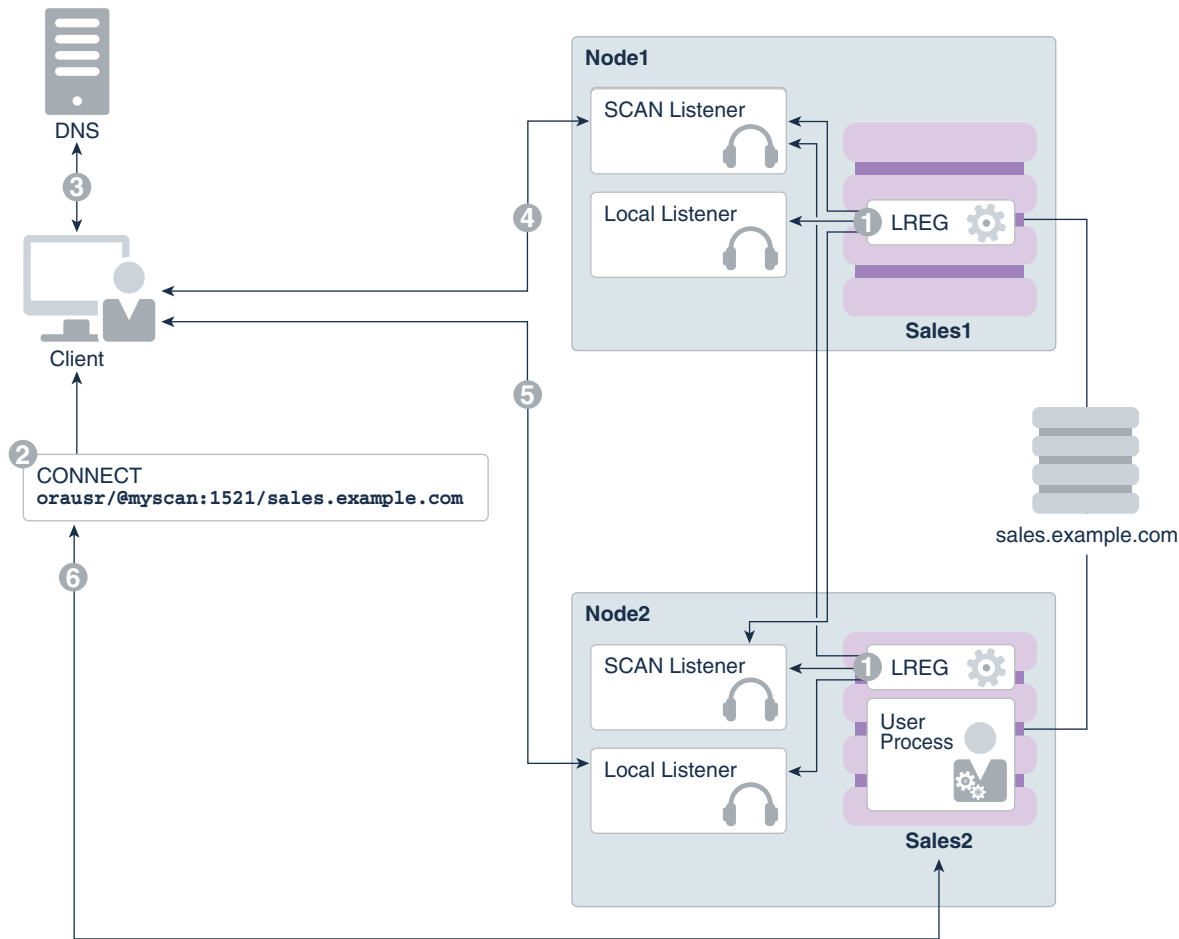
DNS

3

Client

2

CONNECT
orausr/@myscan:1521/sales.example.com

6

4

5

Node1

SCAN Listener

Local Listener

1 LREG

Sales1

sales.example.com

Node2

SCAN Listener

Local Listener

1 LREG

User Process

Sales2